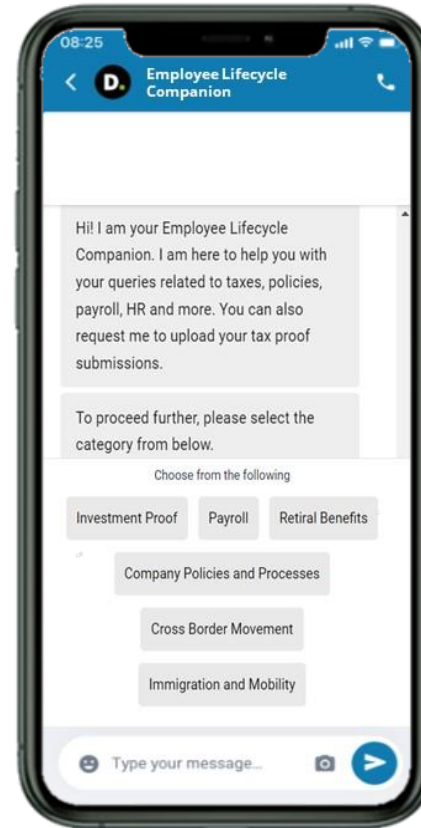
08:25

D.

Employee Lifecycle Companion

Hi! I am your Employee Lifecycle Companion. I am here to help you with your queries related to taxes, policies, payroll, HR and more. You can also request me to upload your tax proof submissions.

To proceed further, please select the category from below.

Choose from the following

Investment Proof

Payroll

Retiral Benefits

Company Policies and Processes

Cross Border Movement

Immigration and Mobility

Type your message...